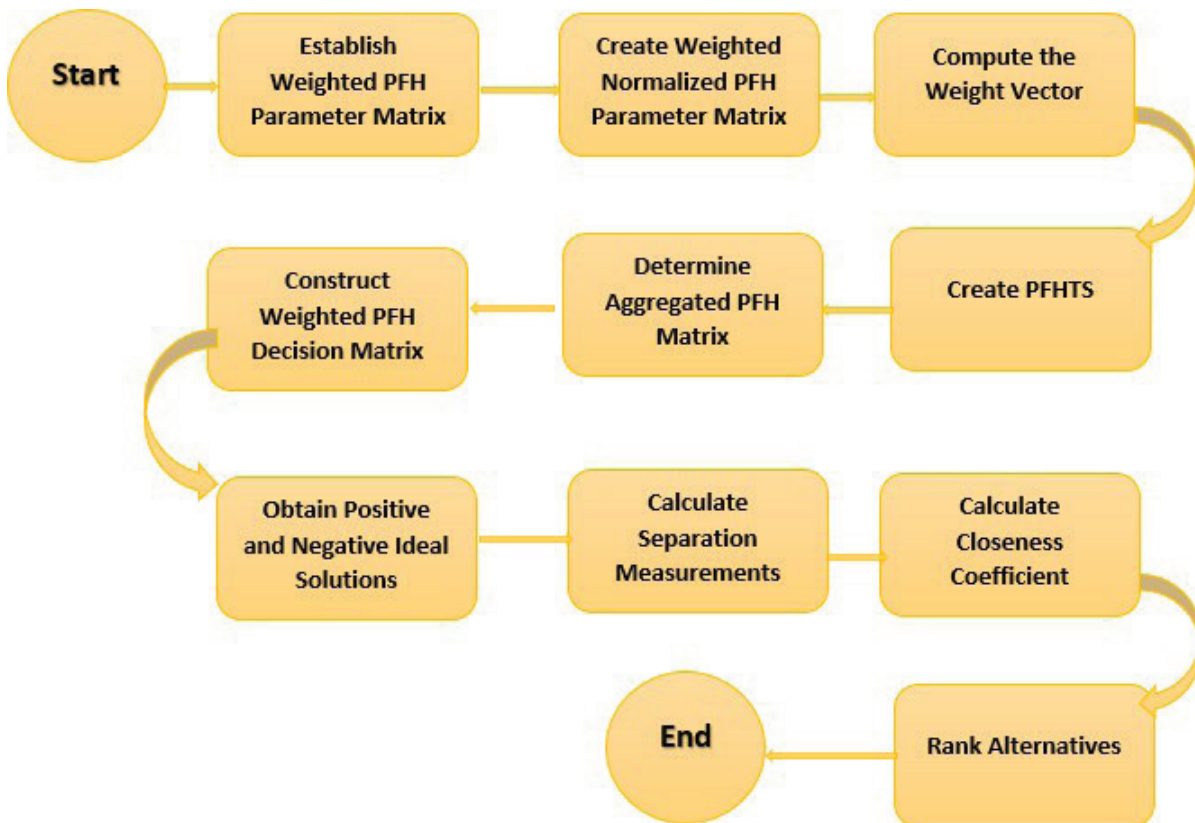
Start

Establish Weighted PFH Parameter Matrix

Create Weighted Normalized PFH Parameter Matrix

Compute the Weight Vector

Create PFHTS

Determine Aggregated PFH Matrix

Construct Weighted PFH Decision Matrix

Obtain Positive and Negative Ideal Solutions

Calculate Separation Measurements

Calculate Closeness Coefficient

Rank Alternatives

End